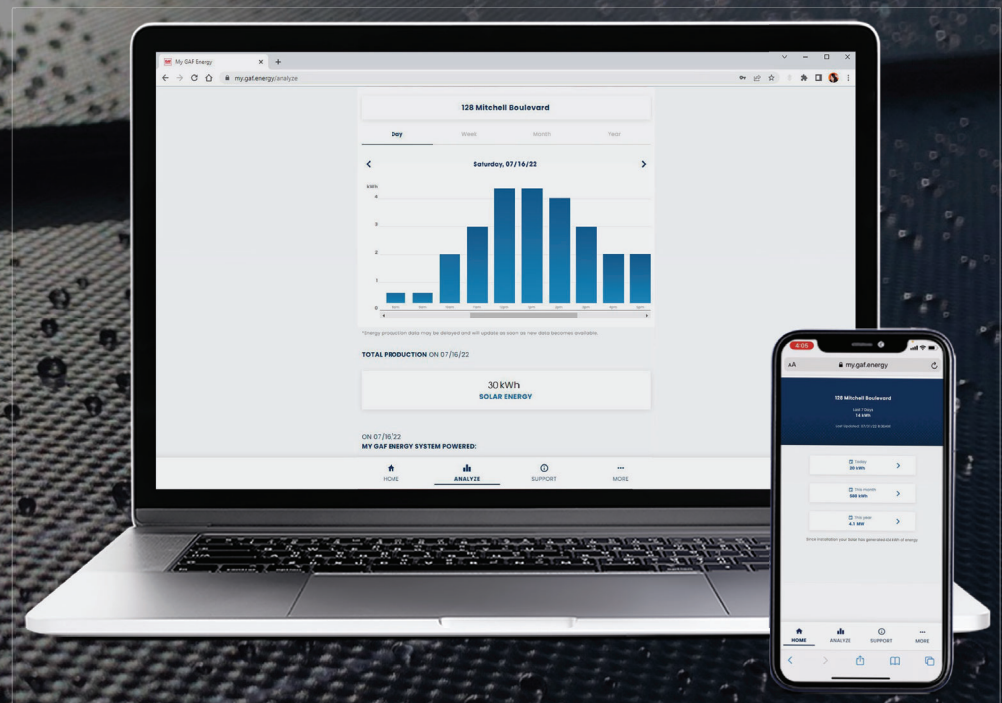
My GAF Energy

my.gaf.energy/analyze

128 Mitchell Boulevard

Day
Week
Month
Year

Saturday, 07/16/22

kWh
4
3
2
1
0

*Energy production data may be delayed and will update as soon as new data becomes available.

TOTAL PRODUCTION ON 07/16/22

30 kWh
SOLAR ENERGY

ON 07/16/22
MY GAF ENERGY SYSTEM POWERED:

HOME
ANALYZE
SUPPORT
MORE

4:05

AA
my.gaf.energy

128 Mitchell Boulevard

Last 7 Days
74 kWh

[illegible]

Today
30 kWh

This month
580 kWh

This year
4.1 MW

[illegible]

HOME
ANALYZE
SUPPORT
MORE